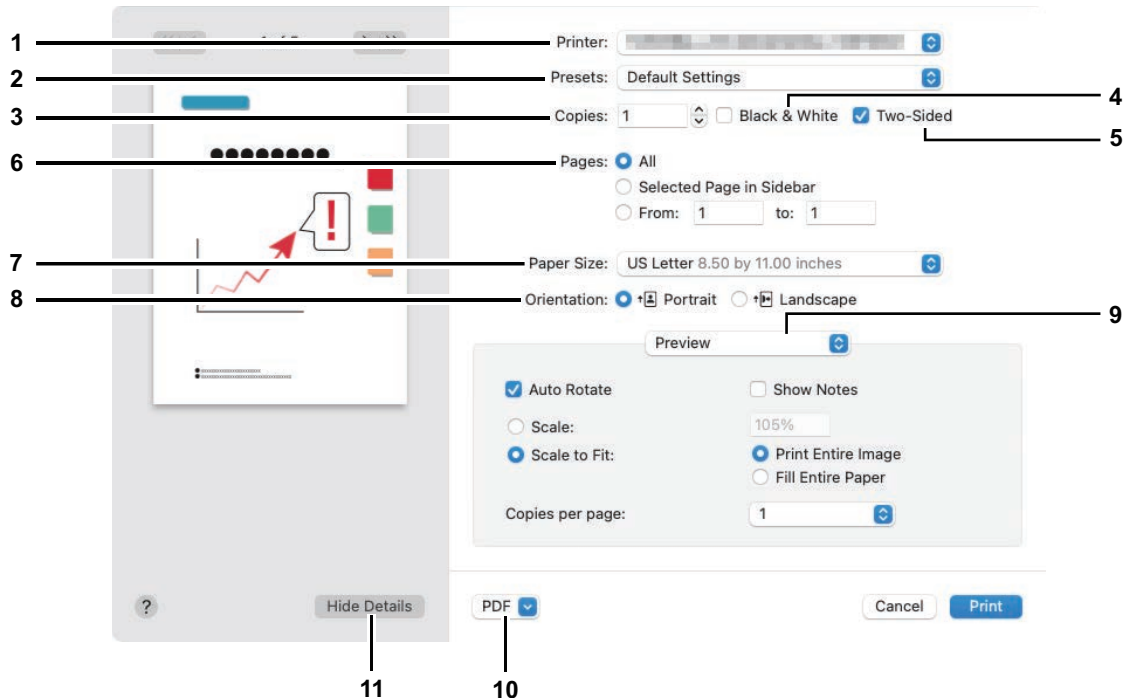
1
Printer: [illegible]

2
Presets: Default Settings

3
Copies: 1 Black & White Two-Sided
4
5

6
Pages: All
Selected Page in Sidebar
From: 1 to: 1

!

7
Paper Size: US Letter 8.50 by 11.00 inches

8
Orientation: Portrait Landscape

9
Preview

Auto Rotate
Show Notes
Scale:
105%
Scale to Fit:
Print Entire Image
Fill Entire Paper
Copies per page:
1

?
Hide Details
PDF
Cancel
Print

11
10